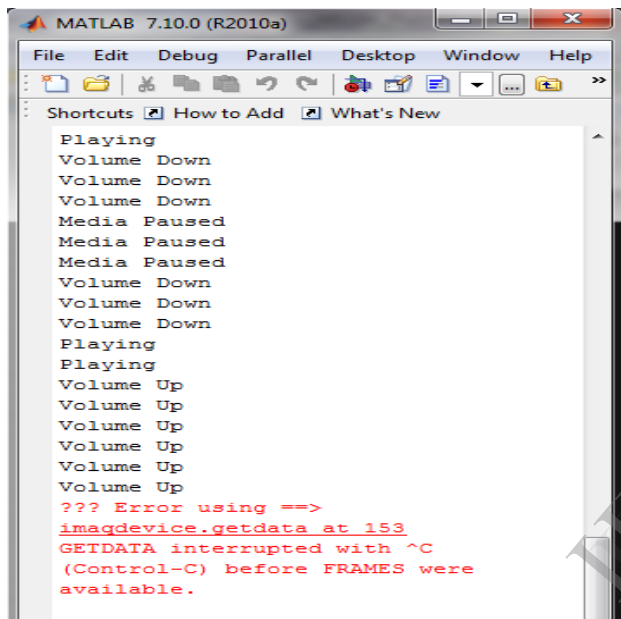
MATLAB 7.10.0 (R2010a)

File Edit Debug Parallel Desktop Window Help

Shortcuts How to Add What's New

Playing
Volume Down
Volume Down
Volume Down
Media Paused
Media Paused
Media Paused
Volume Down
Volume Down
Volume Down
Playing
Playing
Volume Up
Volume Up
Volume Up
Volume Up
Volume Up
Volume Up
??? Error using ==>
imaqdevice.getdata at 153
GETDATA interrupted with ^C
(Control-C) before FRAMES were
available.